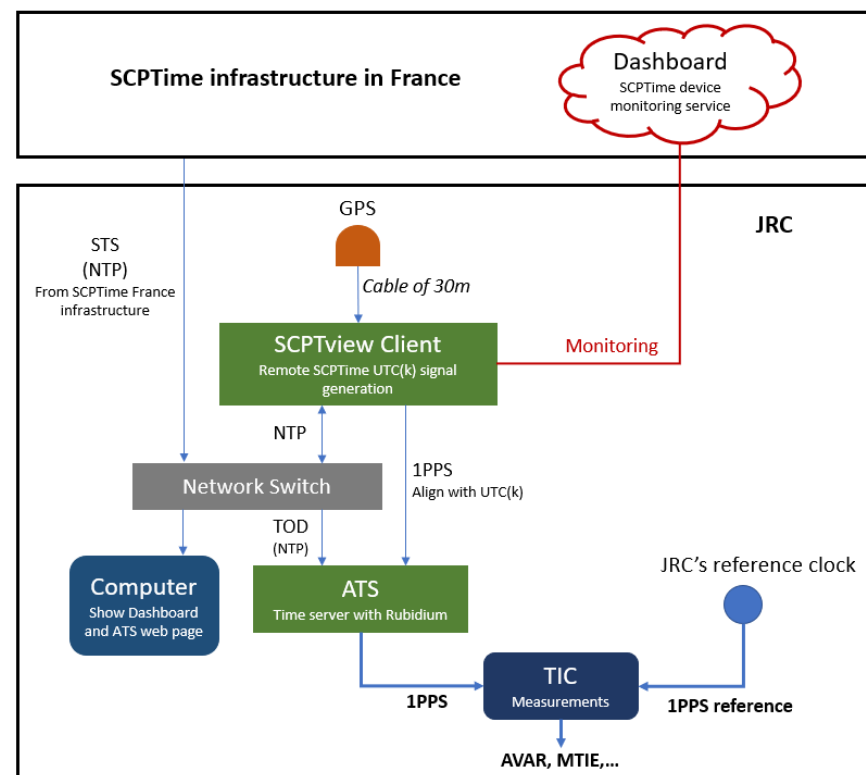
SCPTime infrastructure in France

Dashboard
SCPTime device monitoring service

JRC

STS
(NTP)
From SCPTime France infrastructure

GPS

Cable of 30m

SCPTview Client
Remote SCPTime UTC(k) signal generation

Monitoring

NTP

1PPS
Align with UTC(k)

Network Switch

TOD
(NTP)

Computer
Show Dashboard and ATS web page

ATS
Time server with Rubidium

JRC's reference clock

TIC
Measurements

1PPS

1PPS reference

AVAR, MTIE,...